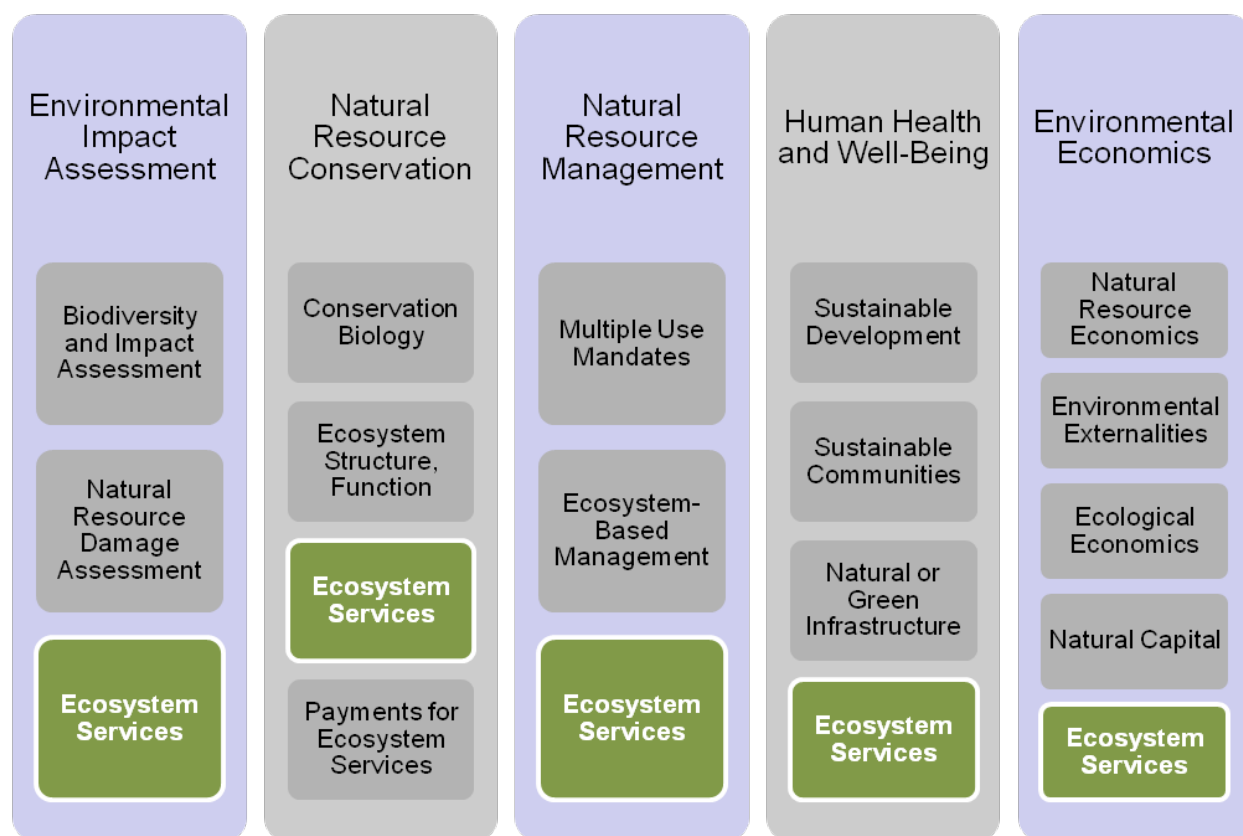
Environmental Impact Assessment

Biodiversity and Impact Assessment

Natural Resource Damage Assessment

Ecosystem Services

Natural Resource Conservation

Conservation Biology

Ecosystem Structure, Function

Ecosystem Services

Payments for Ecosystem Services

Natural Resource Management

Multiple Use Mandates

Ecosystem-Based Management

Ecosystem Services

Human Health and Well-Being

Sustainable Development

Sustainable Communities

Natural or Green Infrastructure

Ecosystem Services

Environmental Economics

Natural Resource Economics

Environmental Externalities

Ecological Economics

Natural Capital

Ecosystem Services